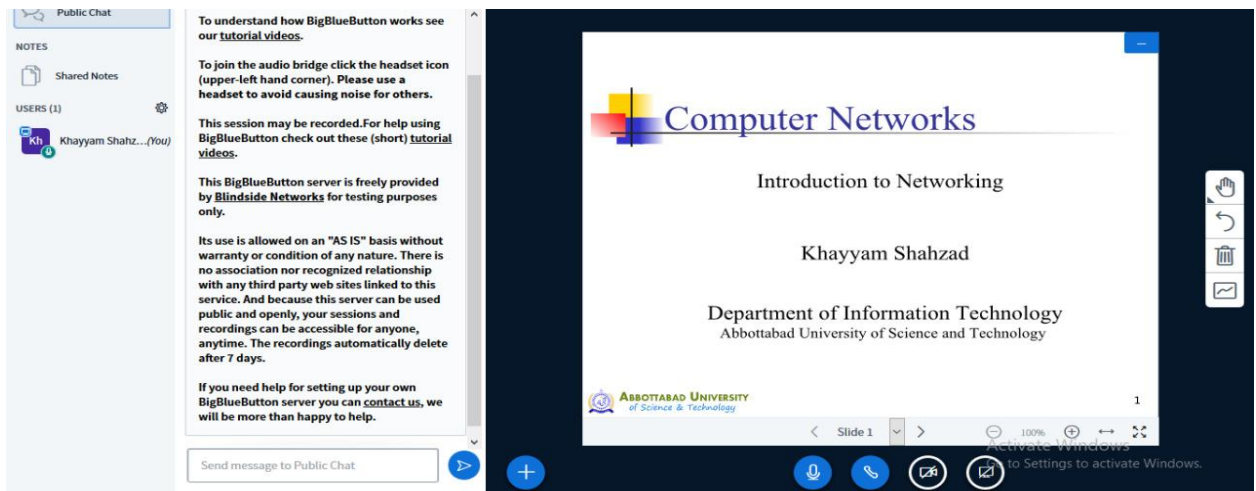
Public Chat

NOTES

Shared Notes

USERS (1)

Kh Khayyam Shahz...(You)

To understand how BigBlueButton works see our tutorial videos.

To join the audio bridge click the headset icon (upper-left hand corner). Please use a headset to avoid causing noise for others.

This session may be recorded.For help using BigBlueButton check out these (short) tutorial videos.

This BigBlueButton server is freely provided by Blindside Networks for testing purposes only.

Its use is allowed on an "AS IS" basis without warranty or condition of any nature. There is no association nor recognized relationship with any third party web sites linked to this service. And because this server can be used public and openly, your sessions and recordings can be accessible for anyone, anytime. The recordings automatically delete after 7 days.

If you need help for setting up your own BigBlueButton server you can contact us, we will be more than happy to help.

Send message to Public Chat

Computer Networks

Introduction to Networking

Khayyam Shahzad

Department of Information Technology
Abbottabad University of Science and Technology

Abbottabad University of Science & Technology

1

Slide 1

100%

Activate Windows
Go to Settings to activate Windows.